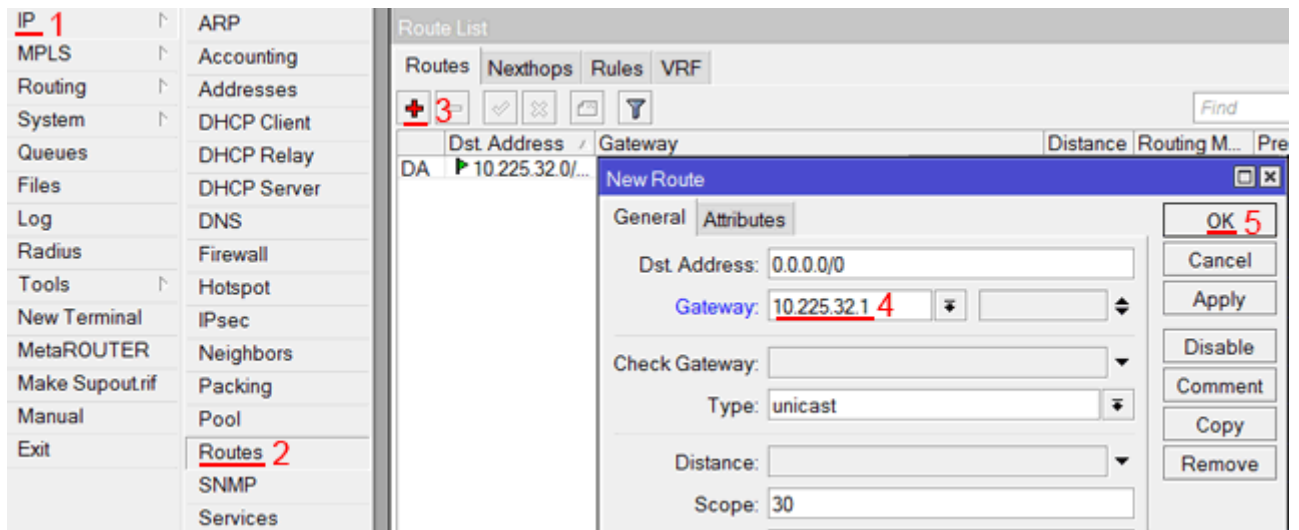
IP 1
MPLS
Routing
System
Queues
Files
Log
Radius
Tools
New Terminal
MetaROUTER
Make Supout.rif
Manual
Exit

ARP
Accounting
Addresses
DHCP Client
DHCP Relay
DHCP Server
DNS
Firewall
Hotspot
IPsec
Neighbors
Packing
Pool
Routes 2
SNMP
Services

Route List
Routes | Nexthops | Rules | VRF
3
Find

| | Dst. Address | Gateway | Distance | Routing M... | Pre |
|---|---|---|---|---|---|
| DA | 10.225.32.0/... | | | | |

New Route
General | Attributes
Dst. Address: 0.0.0.0/0
Gateway: 10.225.32.1 4
Check Gateway:
Type: unicast
Distance:
Scope: 30

OK 5
Cancel
Apply
Disable
Comment
Copy
Remove